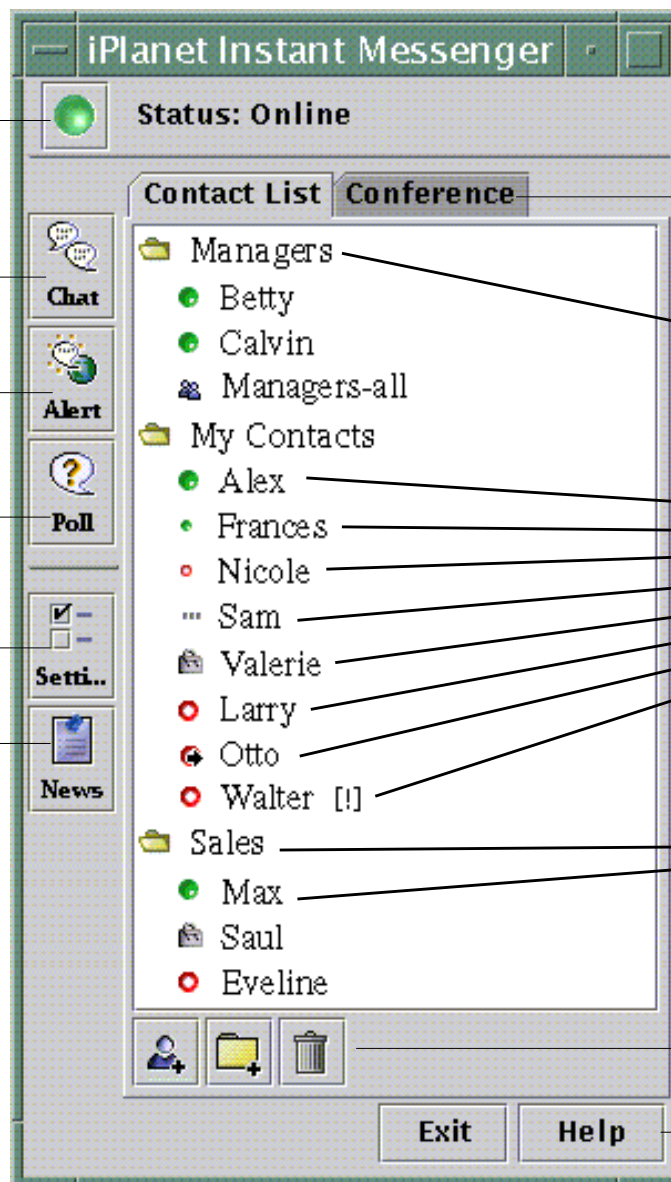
iPlanet Instant Messenger

Status: Online

Chat

Alert

Poll

Setti..

News

Contact List

Conference

Managers

Betty

Calvin

Managers-all

My Contacts

Alex

Frances

Nicole

Sam

Valerie

Larry

Otto

Walter [!]

Sales

Max

Saul

Eveline

Exit

Help